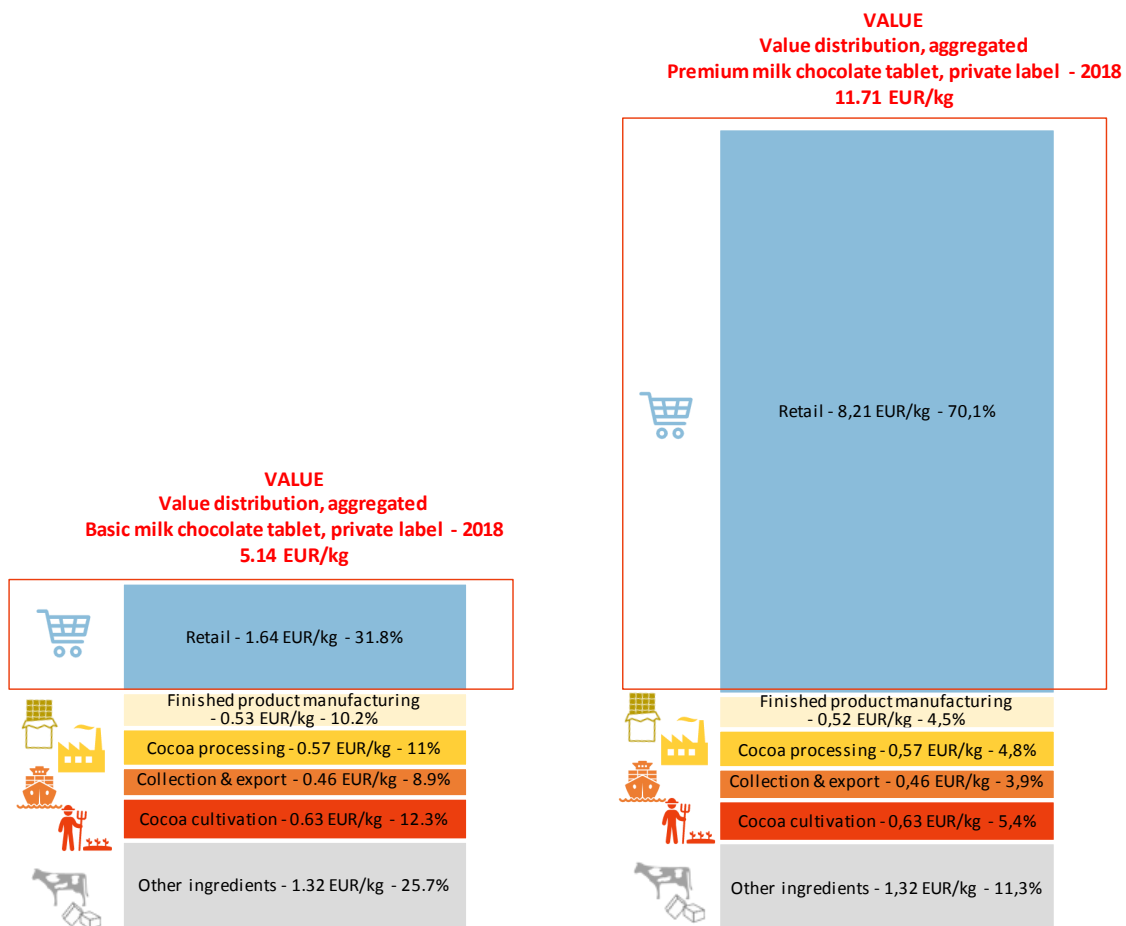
VALUE
Value distribution, aggregated
Basic milk chocolate tablet, private label - 2018
5.14 EUR/kg

Retail - 1.64 EUR/kg - 31.8%

Finished product manufacturing - 0.53 EUR/kg - 10.2%

Cocoa processing - 0.57 EUR/kg - 11%

Collection & export - 0.46 EUR/kg - 8.9%

Cocoa cultivation - 0.63 EUR/kg - 12.3%

Other ingredients - 1.32 EUR/kg - 25.7%

VALUE
Value distribution, aggregated
Premium milk chocolate tablet, private label - 2018
11.71 EUR/kg

Retail - 8,21 EUR/kg - 70,1%

Finished product manufacturing - 0,52 EUR/kg - 4,5%

Cocoa processing - 0,57 EUR/kg - 4,8%

Collection & export - 0,46 EUR/kg - 3,9%

Cocoa cultivation - 0,63 EUR/kg - 5,4%

Other ingredients - 1,32 EUR/kg - 11,3%